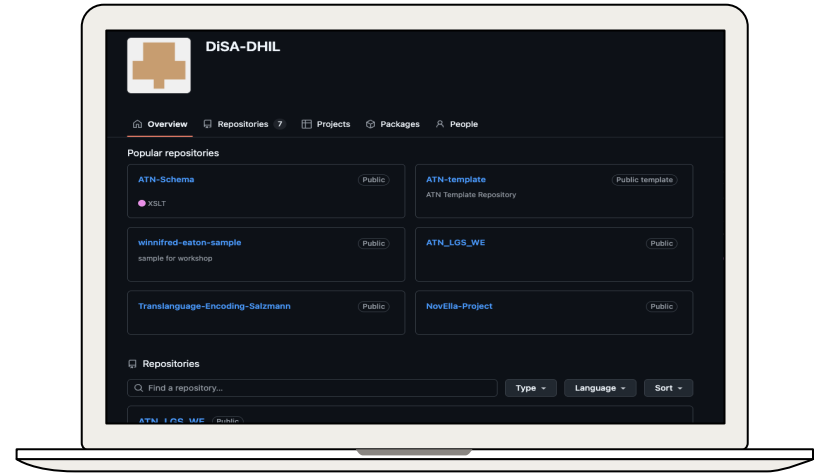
DiSA-DHIL

Overview Repositories 7 Projects Packages People

Popular repositories

ATN-Schema Public
XSLT

ATN-template Public template
ATN Template Repository

winnifred-eaton-sample Public
sample for workshop

ATN_LGS_WE Public

Translanguage-Encoding-Salzmann Public

NovElla-Project Public

Repositories

Find a repository...

Type Language Sort

ATN_LGS_WE Public